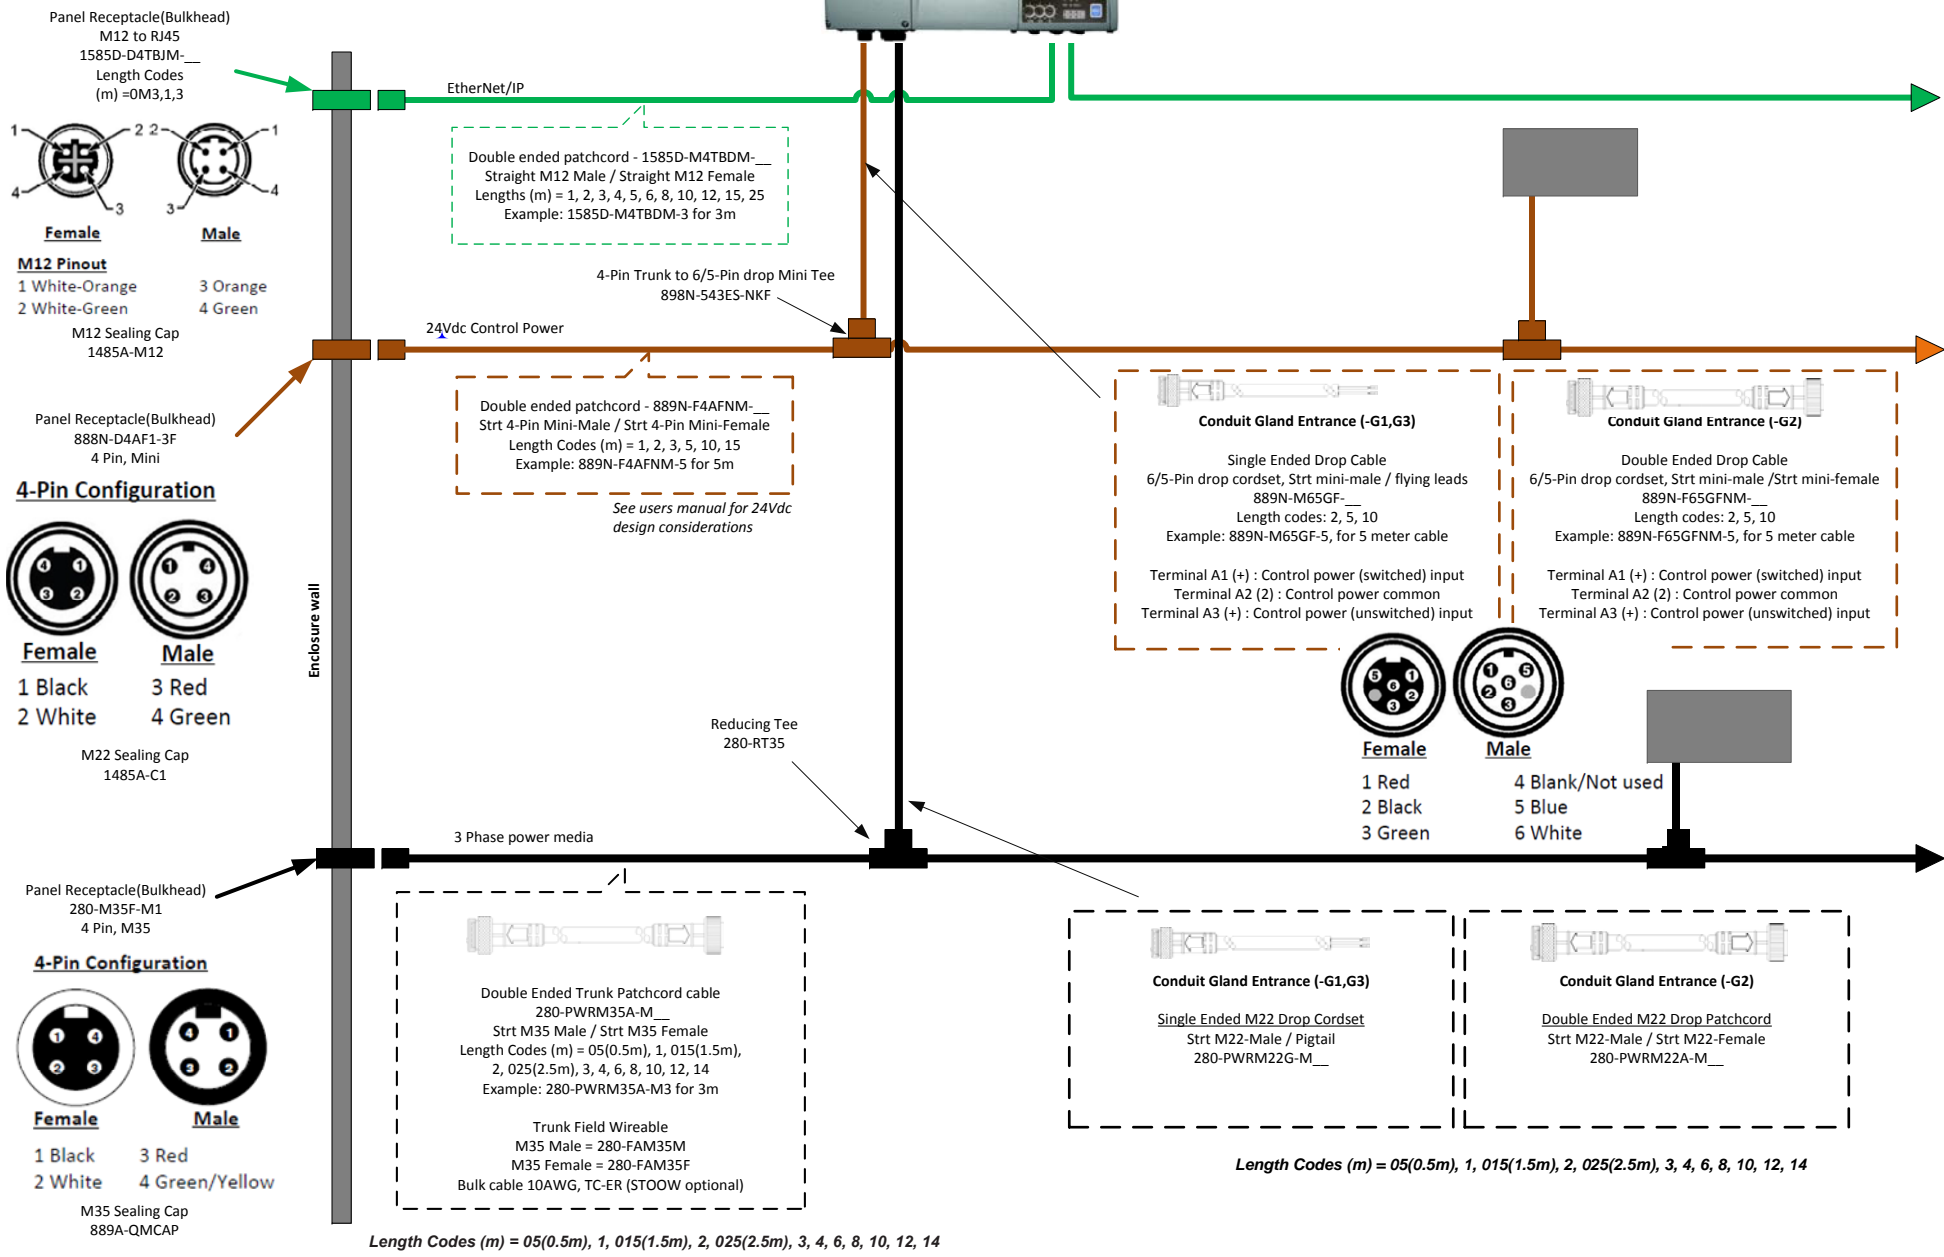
Panel Receptacle(Bulkhead)
M12 to RJ45
1585D-D4TBJM-__
Length Codes
(m) =0M3,1,3

EtherNet/IP

Double ended patchcord - 1585D-M4TBDM-__
Straight M12 Male / Straight M12 Female
Lengths (m) = 1, 2, 3, 4, 5, 6, 8, 10, 12, 15, 25
Example: 1585D-M4TBDM-3 for 3m

1 2 2 1
4 3 3 4

Female Male

M12 Pinout
1 White-Orange 3 Orange
2 White-Green 4 Green

M12 Sealing Cap
1485A-M12

4-Pin Trunk to 6/5-Pin drop Mini Tee
898N-543ES-NKF

24Vdc Control Power

Double ended patchcord - 889N-F4AFNM-__
Strt 4-Pin Mini-Male / Strt 4-Pin Mini-Female
Length Codes (m) = 1, 2, 3, 5, 10, 15
Example: 889N-F4AFNM-5 for 5m

See users manual for 24Vdc design considerations

Panel Receptacle(Bulkhead)
888N-D4AF1-3F
4 Pin, Mini

4-Pin Configuration

4 1 1 4
3 2 2 3

Female Male
1 Black 3 Red
2 White 4 Green

M22 Sealing Cap
1485A-C1

Enclosure wall

Conduit Gland Entrance (-G1,G3)

Single Ended Drop Cable
6/5-Pin drop cordset, Strt mini-male / flying leads
889N-M65GF-__
Length codes: 2, 5, 10
Example: 889N-M65GF-5, for 5 meter cable

Terminal A1 (+) : Control power (switched) input
Terminal A2 (2) : Control power common
Terminal A3 (+) : Control power (unswitched) input

Conduit Gland Entrance (-G2)

Double Ended Drop Cable
6/5-Pin drop cordset, Strt mini-male /Strt mini-female
889N-F65GFNM-__
Length codes: 2, 5, 10
Example: 889N-F65GFNM-5, for 5 meter cable

Terminal A1 (+) : Control power (switched) input
Terminal A2 (2) : Control power common
Terminal A3 (+) : Control power (unswitched) input

5 6 1 1 6 5
3 2 2 3

Female Male
1 Red 4 Blank/Not used
2 Black 5 Blue
3 Green 6 White

Reducing Tee
280-RT35

3 Phase power media

Panel Receptacle(Bulkhead)
280-M35F-M1
4 Pin, M35

4-Pin Configuration

1 4 4 1
2 3 3 2

Female Male
1 Black 3 Red
2 White 4 Green/Yellow

M35 Sealing Cap
889A-QMCAP

Double Ended Trunk Patchcord cable
280-PWRM35A-M__
Strt M35 Male / Strt M35 Female
Length Codes (m) = 05(0.5m), 1, 015(1.5m), 2, 025(2.5m), 3, 4, 6, 8, 10, 12, 14
Example: 280-PWRM35A-M3 for 3m

Trunk Field Wireable
M35 Male = 280-FAM35M
M35 Female = 280-FAM35F
Bulk cable 10AWG, TC-ER (STOOW optional)

Length Codes (m) = 05(0.5m), 1, 015(1.5m), 2, 025(2.5m), 3, 4, 6, 8, 10, 12, 14

Conduit Gland Entrance (-G1,G3)

Single Ended M22 Drop Cordset
Strt M22-Male / Pigtail
280-PWRM22G-M__

Conduit Gland Entrance (-G2)

Double Ended M22 Drop Patchcord
Strt M22-Male / Strt M22-Female
280-PWRM22A-M__

Length Codes (m) = 05(0.5m), 1, 015(1.5m), 2, 025(2.5m), 3, 4, 6, 8, 10, 12, 14